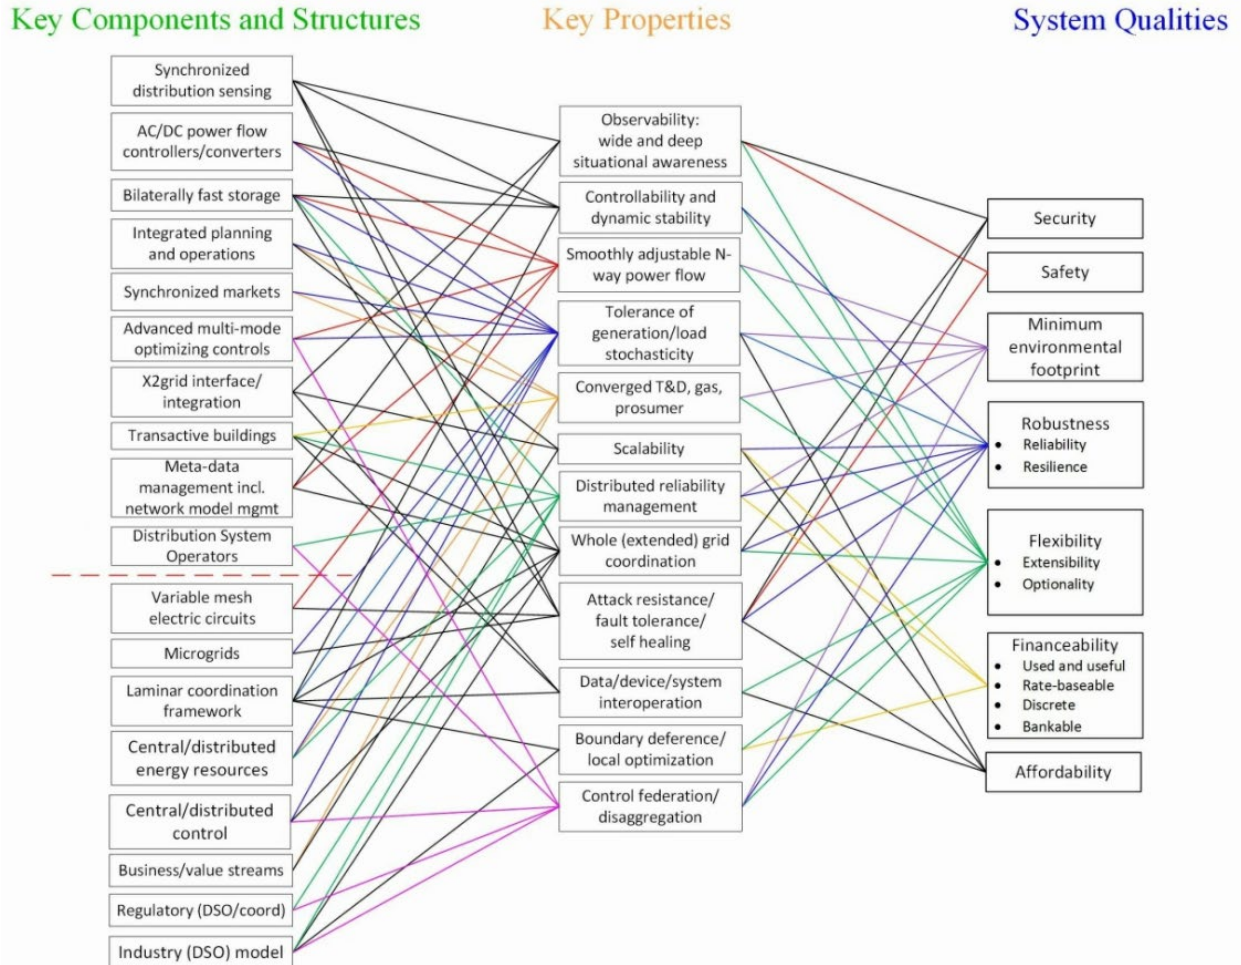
Key Components and Structures

Key Properties

System Qualities

Synchronized distribution sensing

AC/DC power flow controllers/converters

Bilaterally fast storage

Integrated planning and operations

Synchronized markets

Advanced multi-mode optimizing controls

X2grid interface/ integration

Transactive buildings

Meta-data management incl. network model mgmt

Distribution System Operators

Variable mesh electric circuits

Microgrids

Laminar coordination framework

Central/distributed energy resources

Central/distributed control

Business/value streams

Regulatory (DSO/coord)

Industry (DSO) model

Observability: wide and deep situational awareness

Controllability and dynamic stability

Smoothly adjustable N-way power flow

Tolerance of generation/load stochasticity

Converged T&D, gas, prosumer

Scalability

Distributed reliability management

Whole (extended) grid coordination

Attack resistance/ fault tolerance/ self healing

Data/device/system interoperation

Boundary deference/ local optimization

Control federation/ disaggregation

Security

Safety

Minimum environmental footprint

Robustness
• Reliability
• Resilience

Flexibility
• Extensibility
• Optionality

Financeability
• Used and useful
• Rate-baseable
• Discrete
• Bankable

Affordability